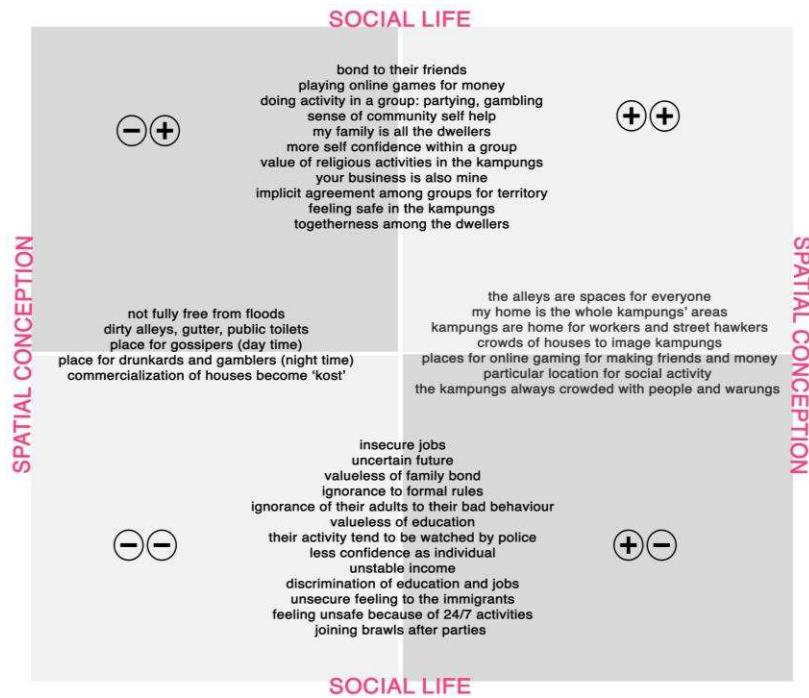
SOCIAL LIFE

−+

++

bond to their friends
playing online games for money
doing activity in a group: partying, gambling
sense of community self help
my family is all the dwellers
more self confidence within a group
value of religious activities in the kampungs
your business is also mine
implicit agreement among groups for territory
feeling safe in the kampungs
togetherness among the dwellers

SPATIAL CONCEPTION

SPATIAL CONCEPTION

not fully free from floods
dirty alleys, gutter, public toilets
place for gossipers (day time)
place for drunkards and gamblers (night time)
commercialization of houses become 'kost'

the alleys are spaces for everyone
my home is the whole kampungs' areas
kampungs are home for workers and street hawkers
crowds of houses to image kampungs
places for online gaming for making friends and money
particular location for social activity
the kampungs always crowded with people and warungs

−−

+−

insecure jobs
uncertain future
valueless of family bond
ignorance to formal rules
ignorance of their adults to their bad behaviour
valueless of education
their activity tend to be watched by police
less confidence as individual
unstable income
discrimination of education and jobs
unsecure feeling to the immigrants
feeling unsafe because of 24/7 activities
joining brawls after parties

SOCIAL LIFE